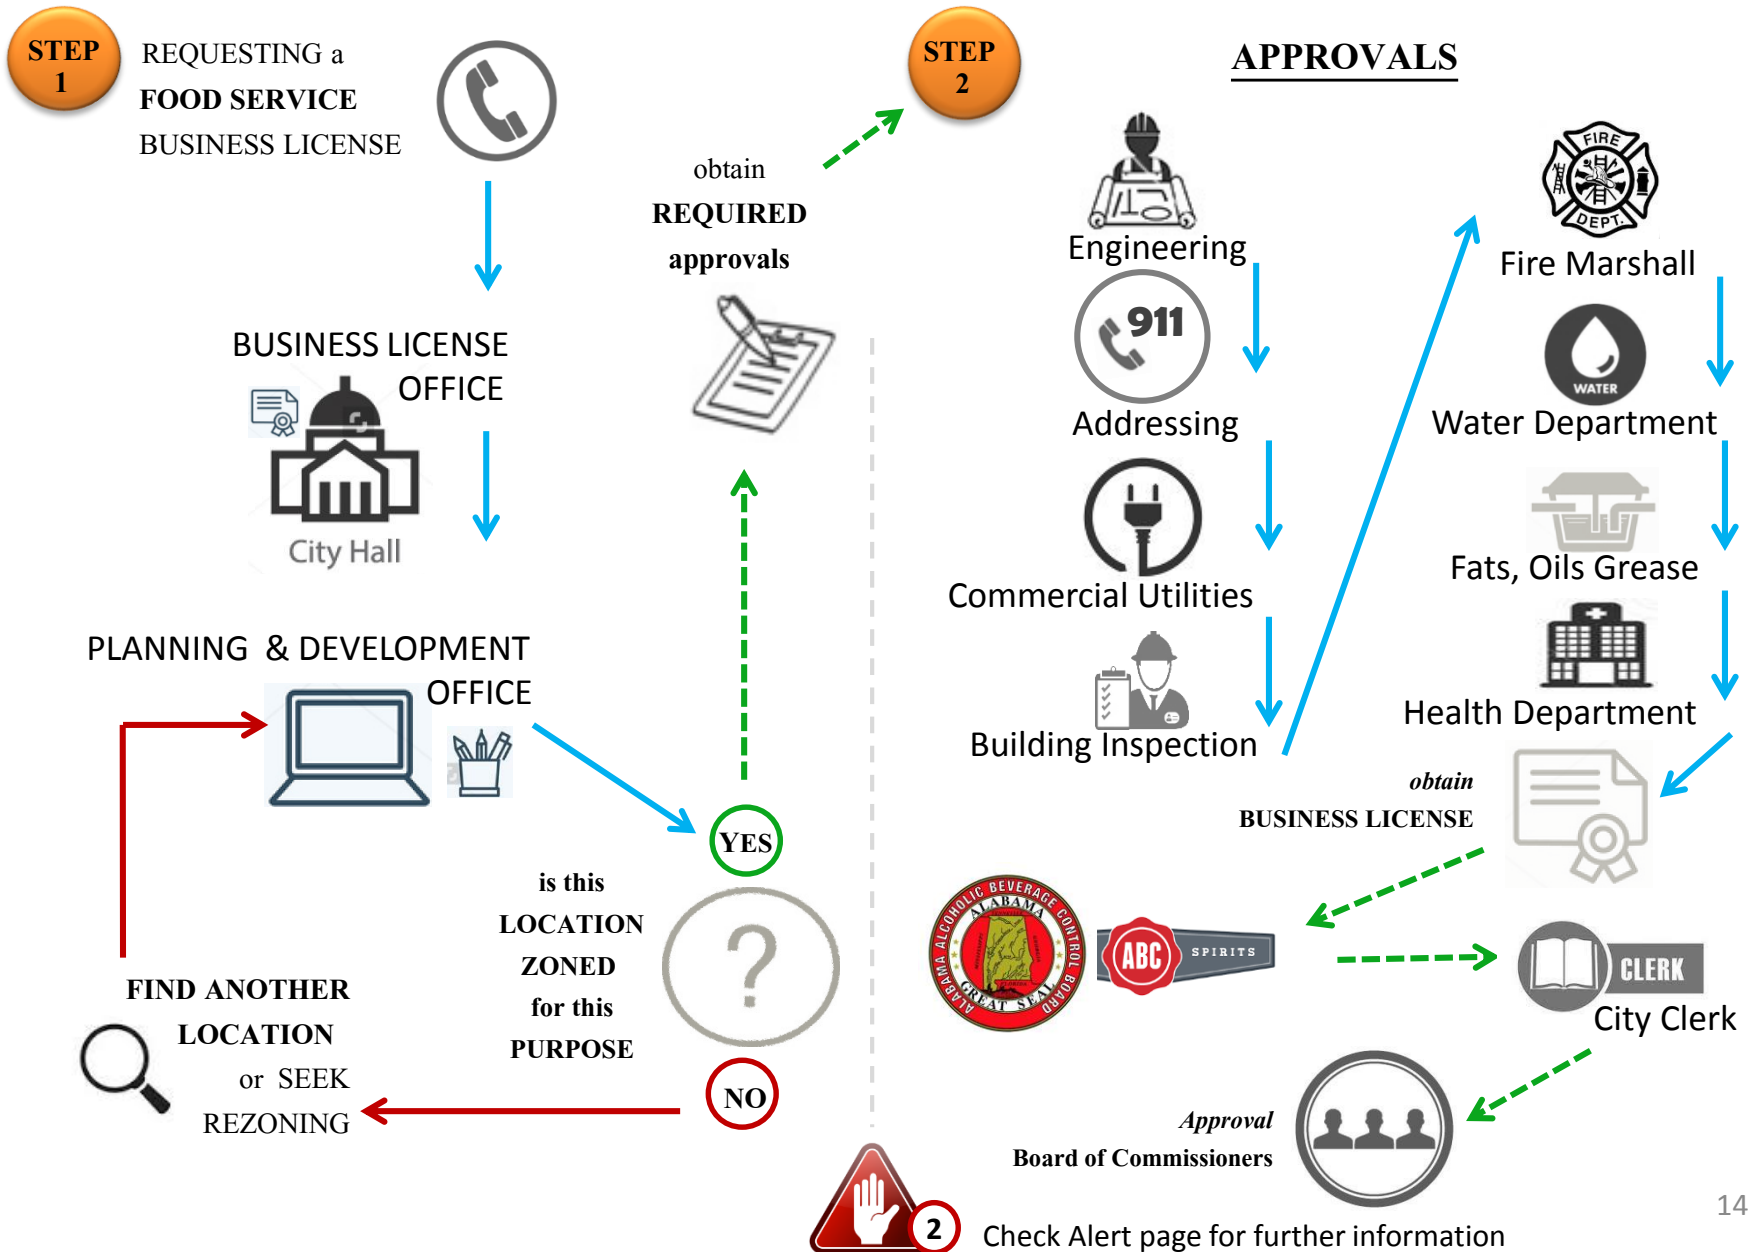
STEP 1

REQUESTING a
FOOD SERVICE
BUSINESS LICENSE

BUSINESS LICENSE OFFICE

City Hall

PLANNING & DEVELOPMENT OFFICE

FIND ANOTHER LOCATION or SEEK REZONING

is this LOCATION ZONED for this PURPOSE

?

YES

NO

obtain REQUIRED approvals

STEP 2

APPROVALS

Engineering

911

Addressing

Commercial Utilities

Building Inspection

FIRE DEPT.

Fire Marshall

WATER

Water Department

Fats, Oils Grease

Health Department

obtain BUSINESS LICENSE

ALABAMA ALCOHOLIC BEVERAGE CONTROL BOARD GREAT SEAL ALABAMA

ABC SPIRITS

CLERK

City Clerk

Approval Board of Commissioners

2

Check Alert page for further information

14